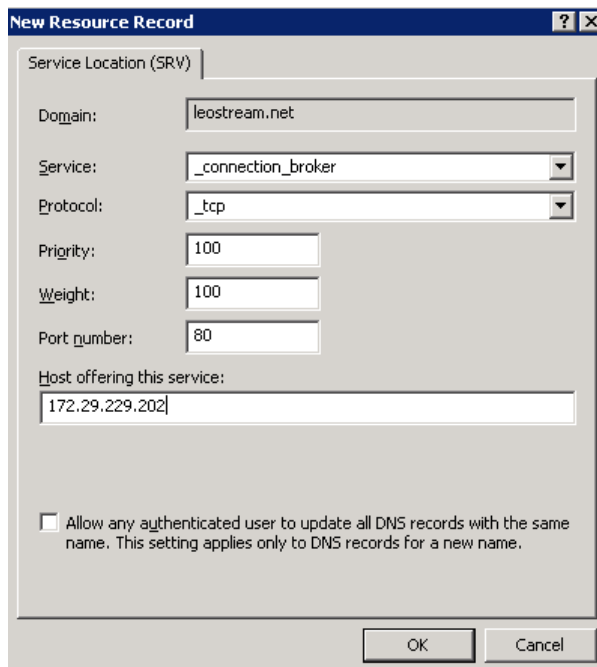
New Resource Record

? X

Service Location (SRV)

Domain: leostream.net

Service: _connection_broker

Protocol: _tcp

Priority: 100

Weight: 100

Port number: 80

Host offering this service:

172.29.229.202

Allow any authenticated user to update all DNS records with the same name. This setting applies only to DNS records for a new name.

OK

Cancel